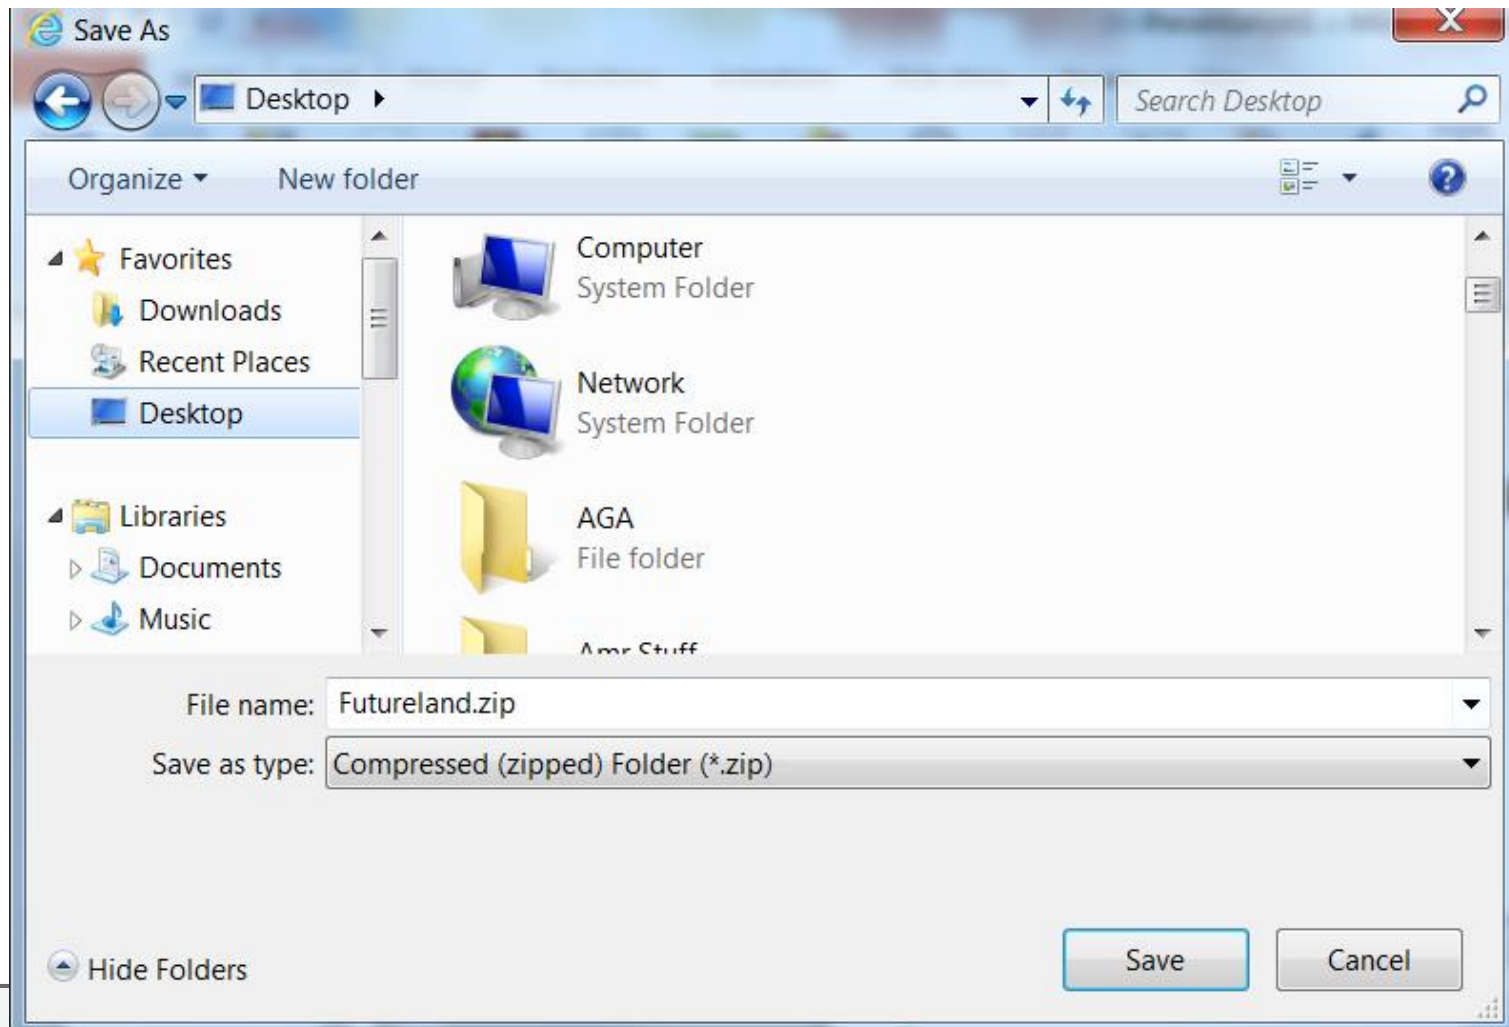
Save As

Desktop

Search Desktop

Organize ▾ New folder

Favorites
Downloads
Recent Places
Desktop

Libraries
Documents
Music

Computer
System Folder

Network
System Folder

AGA
File folder

Amr Stuff

File name: Futureland.zip

Save as type: Compressed (zipped) Folder (*.zip)

Hide Folders

Save

Cancel